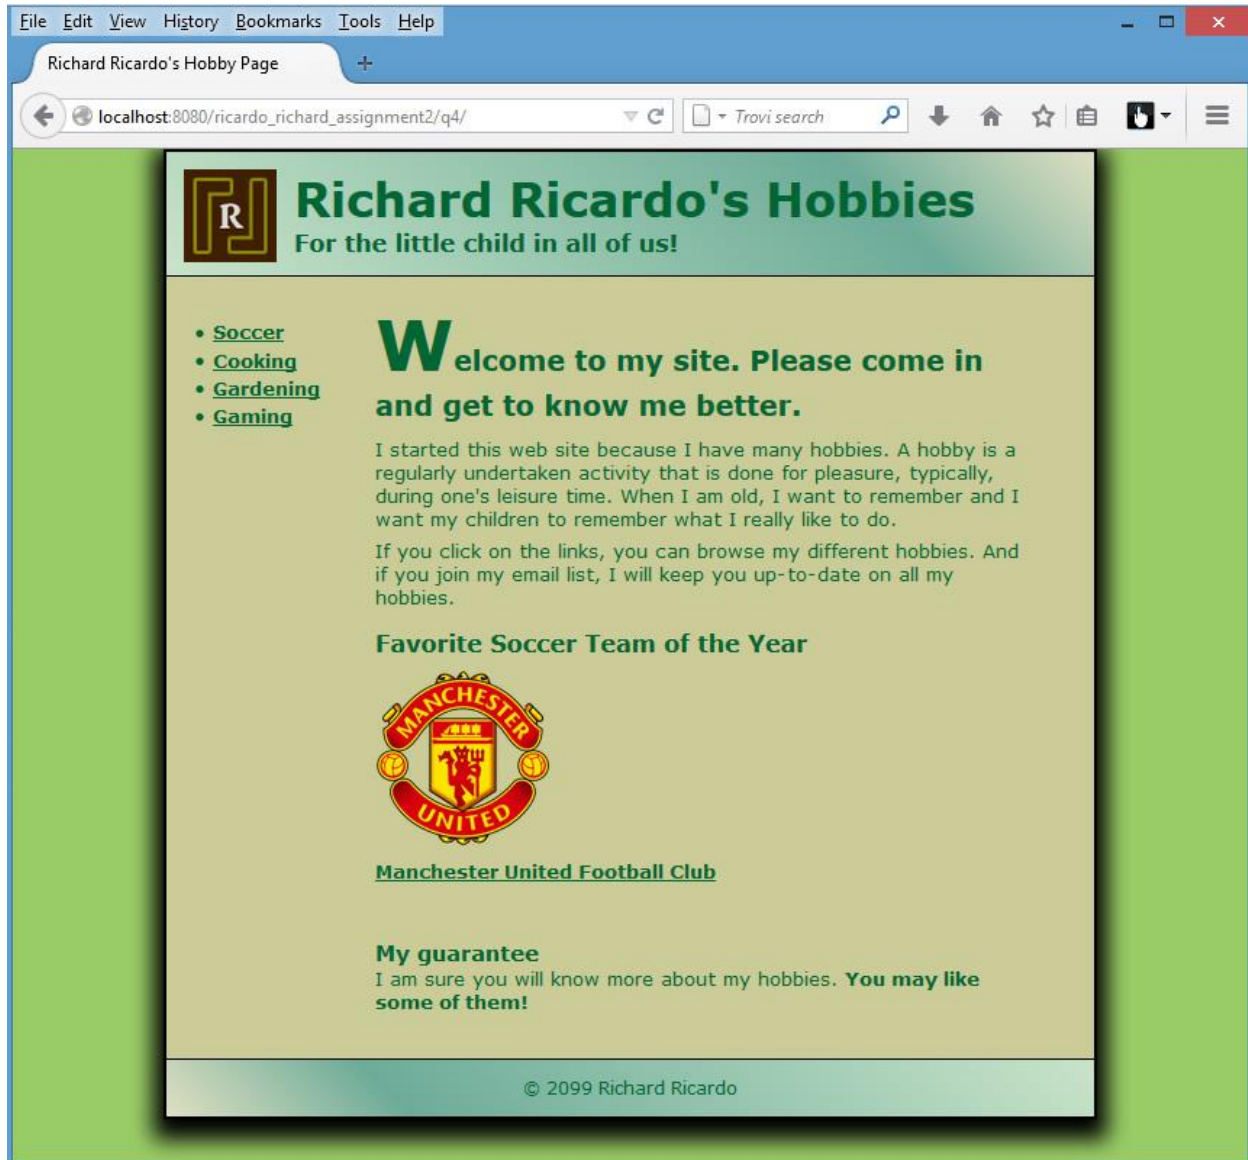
File Edit View History Bookmarks Tools Help

Richard Ricardo's Hobby Page

localhost:8080/ricardo_richard_assignment2/q4/

Trovi search

R

Richard Ricardo's Hobbies

For the little child in all of us!

- Soccer
- Cooking
- Gardening
- Gaming

Welcome to my site. Please come in and get to know me better.

I started this web site because I have many hobbies. A hobby is a regularly undertaken activity that is done for pleasure, typically, during one's leisure time. When I am old, I want to remember and I want my children to remember what I really like to do.

If you click on the links, you can browse my different hobbies. And if you join my email list, I will keep you up-to-date on all my hobbies.

Favorite Soccer Team of the Year

MANCHESTER UNITED

Manchester United Football Club

My guarantee

I am sure you will know more about my hobbies. **You may like some of them!**

© 2099 Richard Ricardo